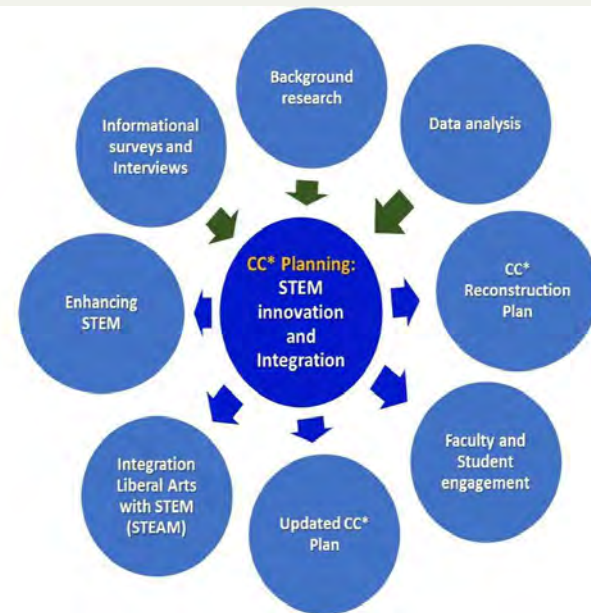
Background research

Informational surveys and Interviews

Data analysis

CC* Planning: STEM innovation and Integration

Enhancing STEM

CC* Reconstruction Plan

Faculty and Student engagement

Integration Liberal Arts with STEM (STEAM)

Updated CC* Plan